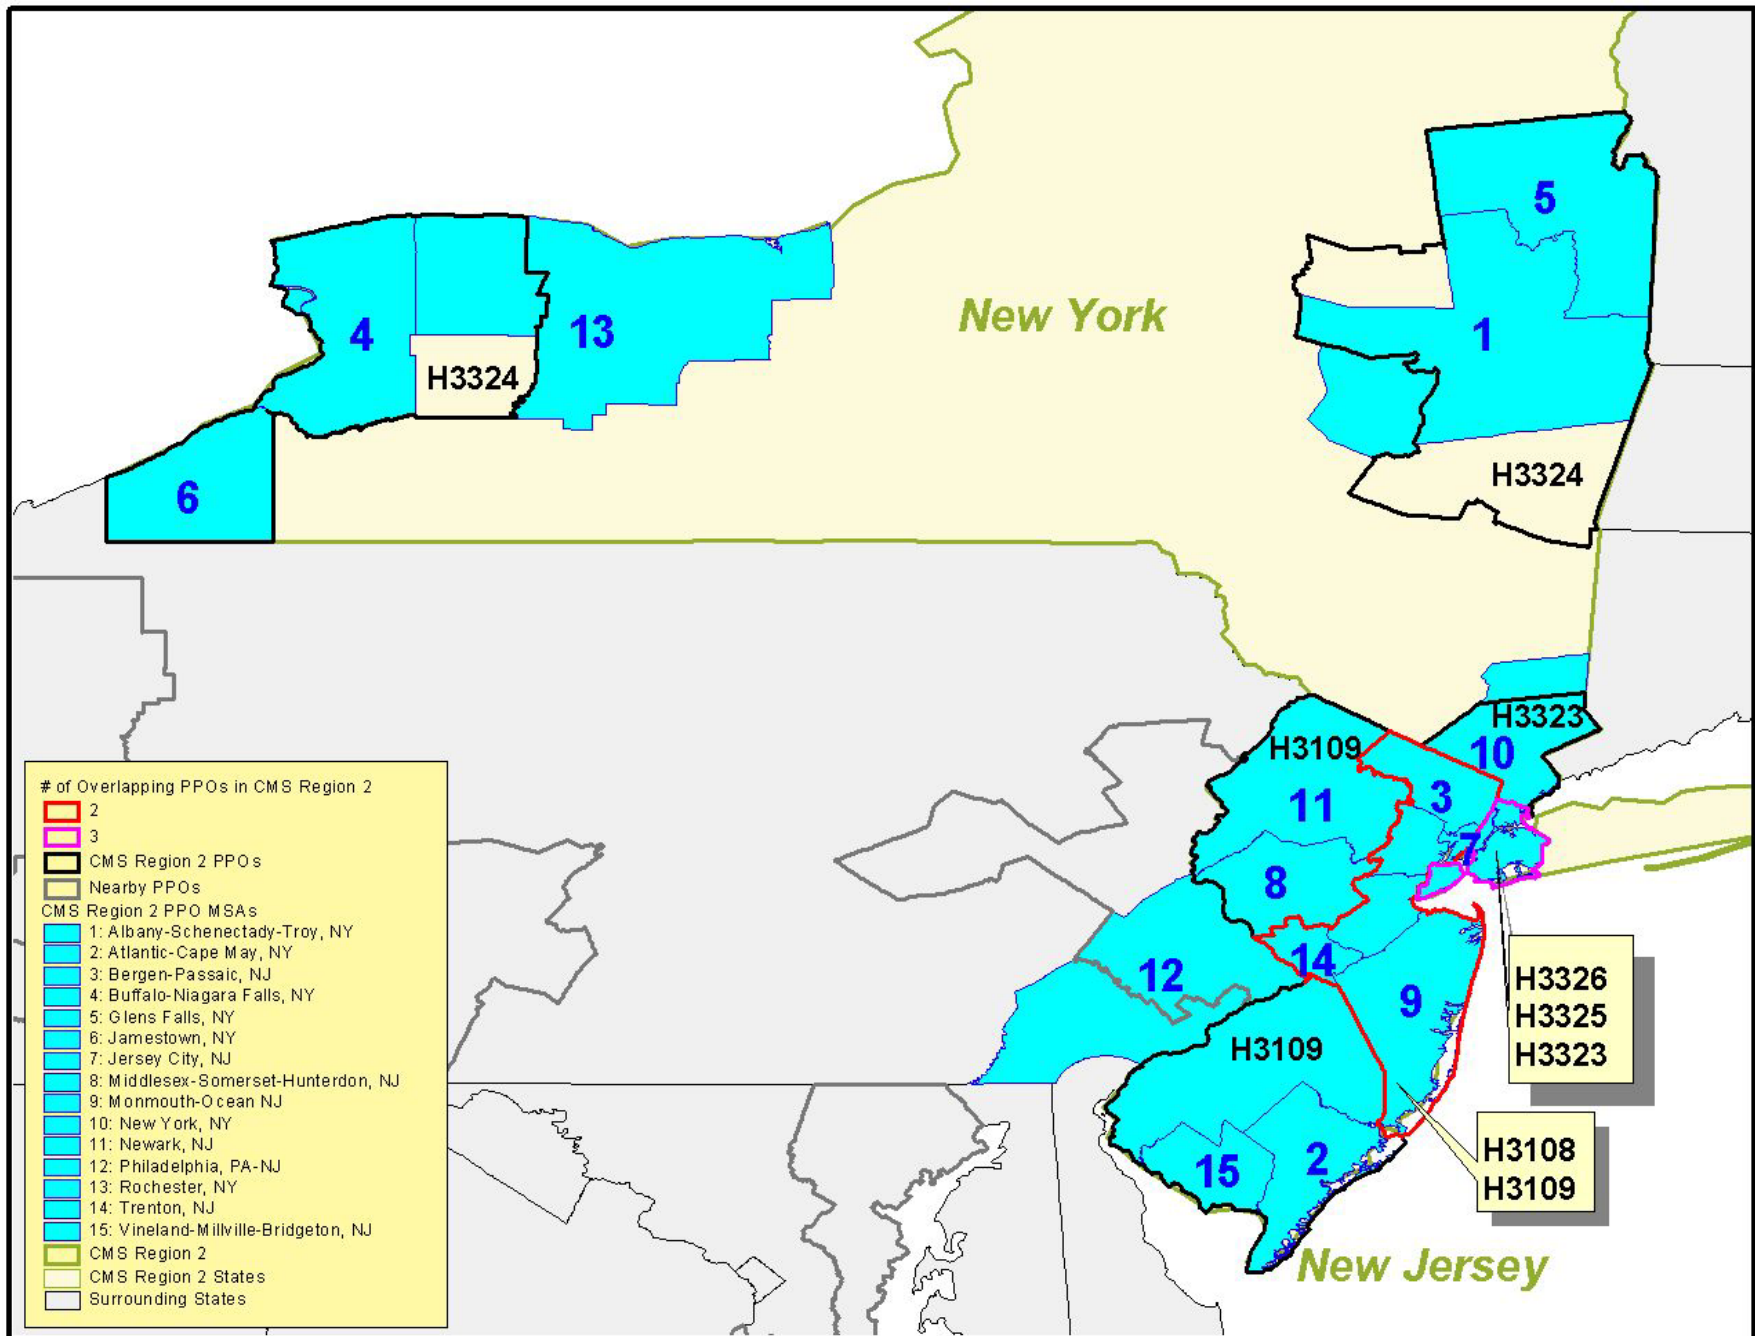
New York

5

1

4

13

H3324

6

H3324

H3323

H3109

10

3

11

7

8

12

14

9

H3109

2

15

H3326
H3325
H3323

H3108
H3109

New Jersey

# of Overlapping PPOs in CMS Region 2
2
3
CMS Region 2 PPOs
Nearby PPOs
CMS Region 2 PPO MSAs
1: Albany-Schenectady-Troy, NY
2: Atlantic-Cape May, NY
3: Bergen-Passaic, NJ
4: Buffalo-Niagara Falls, NY
5: Glens Falls, NY
6: Jamestown, NY
7: Jersey City, NJ
8: Middlesex-Somerset-Hunterdon, NJ
9: Monmouth-Ocean NJ
10: New York, NY
11: Newark, NJ
12: Philadelphia, PA-NJ
13: Rochester, NY
14: Trenton, NJ
15: Vineland-Millville-Bridgeton, NJ
CMS Region 2
CMS Region 2 States
Surrounding States